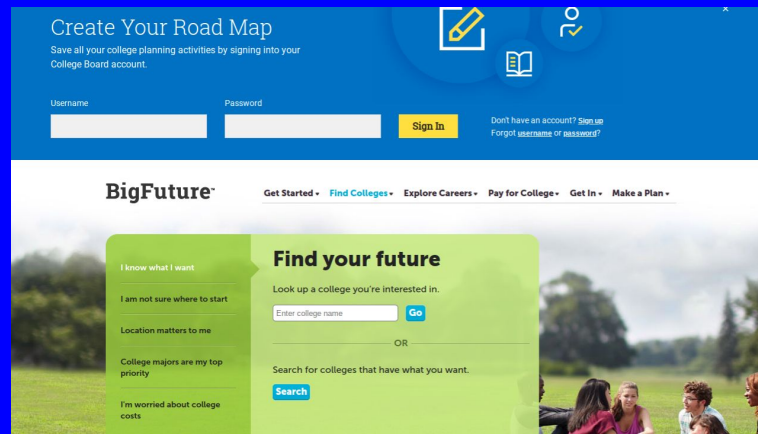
Create Your Road Map
Save all your college planning activities by signing into your College Board account.

×

Username
Password
Sign In

Don't have an account? Sign up
Forgot username or password?

BigFuture™

Get Started ▾ Find Colleges ▾ Explore Careers ▾ Pay for College ▾ Get In ▾ Make a Plan ▾

I know what I want
I am not sure where to start
Location matters to me
College majors are my top priority
I'm worried about college costs

Find your future
Look up a college you're interested in.
Enter college name
Go
OR
Search for colleges that have what you want.
Search